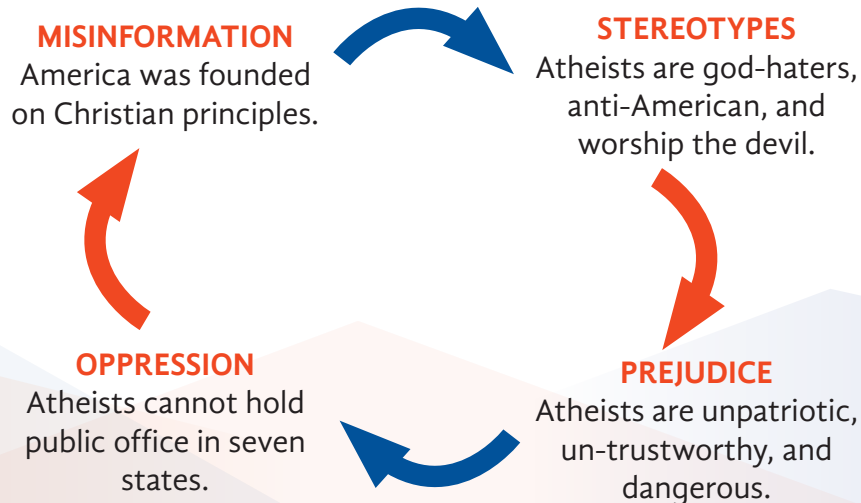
MISINFORMATION
America was founded on Christian principles.

STEREOTYPES
Atheists are god-haters, anti-American, and worship the devil.

PREJUDICE
Atheists are unpatriotic, un-trustworthy, and dangerous.

OPPRESSION
Atheists cannot hold public office in seven states.